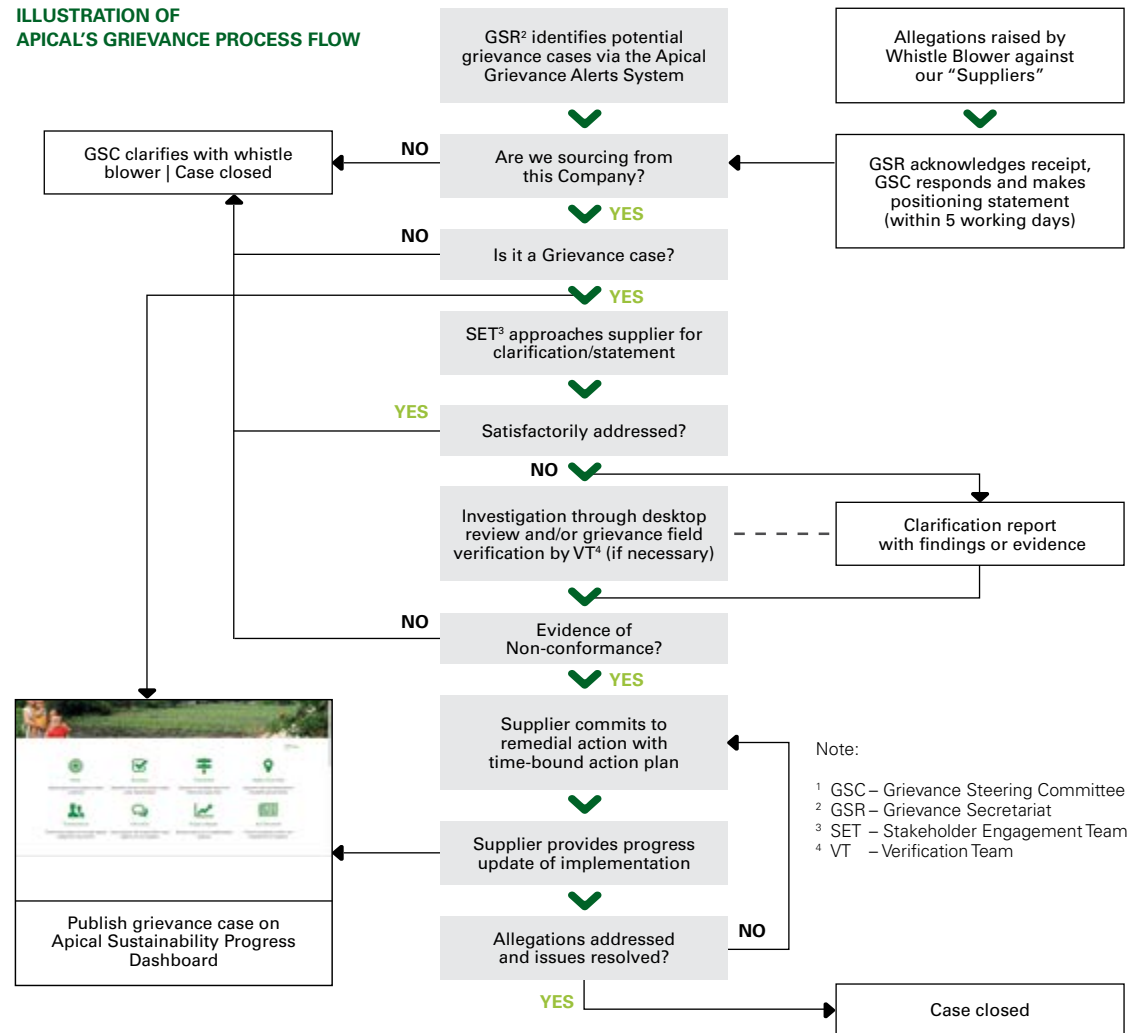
ILLUSTRATION OF APICAL'S GRIEVANCE PROCESS FLOW

GSR² identifies potential grievance cases via the Apical Grievance Alerts System

Allegations raised by Whistle Blower against our "Suppliers"

GSC clarifies with whistle blower | Case closed

NO

Are we sourcing from this Company?

GSR acknowledges receipt, GSC responds and makes positioning statement (within 5 working days)

YES

NO

Is it a Grievance case?

YES

SET³ approaches supplier for clarification/statement

YES

Satisfactorily addressed?

NO

Investigation through desktop review and/or grievance field verification by VT⁴ (if necessary)

Clarification report with findings or evidence

NO

Evidence of Non-conformance?

YES

Supplier commits to remedial action with time-bound action plan

Note:

¹ GSC – Grievance Steering Committee
² GSR – Grievance Secretariat
³ SET – Stakeholder Engagement Team
⁴ VT – Verification Team

Supplier provides progress update of implementation

Publish grievance case on Apical Sustainability Progress Dashboard

Allegations addressed and issues resolved?

NO

YES

Case closed